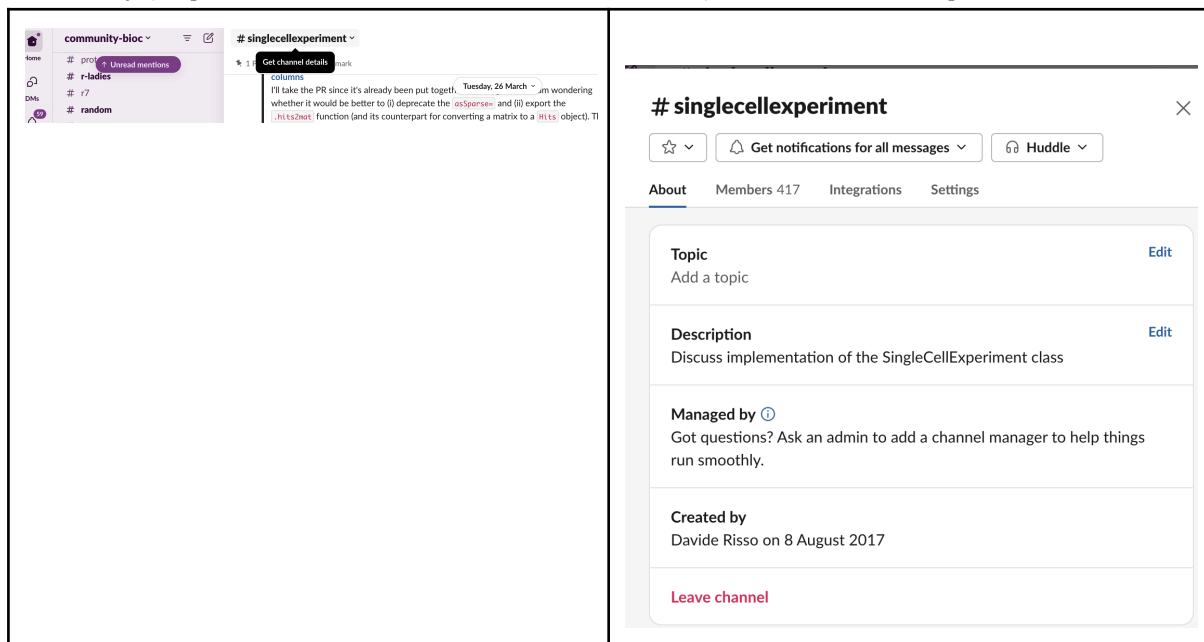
Home

DMs

59

community-bioc

# prot

↑ Unread mentions

# r-ladies

# r7

# random

# singlecellexperiment

Get channel details

1

mark

columns

I'll take the PR since it's already been put togeth

Tuesday, 26 March

am wondering whether it would be better to (i) deprecate the asSparse= and (ii) export the .hits2mat function (and its counterpart for converting a matrix to a Hits object). Th

# singlecellexperiment

Get notifications for all messages

Huddle

About

Members 417

Integrations

Settings

Topic

Edit

Add a topic

Description

Edit

Discuss implementation of the SingleCellExperiment class

Managed by

Got questions? Ask an admin to add a channel manager to help things run smoothly.

Created by

Davide Risso on 8 August 2017

Leave channel